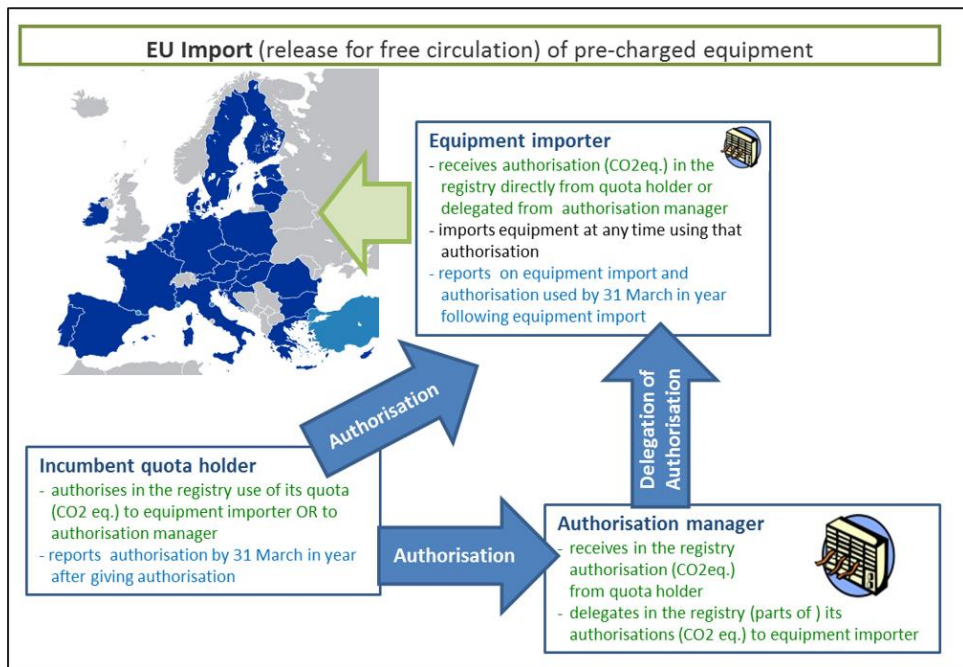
**EU Import** (release for free circulation) of pre-charged equipment

**Equipment importer**
- receives authorisation (CO2eq.) in the registry directly from quota holder or delegated from authorisation manager
- imports equipment at any time using that authorisation
- reports on equipment import and authorisation used by 31 March in year following equipment import

Authorisation

Delegation of Authorisation

**Incumbent quota holder**
- authorises in the registry use of its quota (CO2 eq.) to equipment importer OR to authorisation manager
- reports authorisation by 31 March in year after giving authorisation

Authorisation

**Authorisation manager**
- receives in the registry authorisation (CO2eq.) from quota holder
- delegates in the registry (parts of ) its authorisations (CO2 eq.) to equipment importer